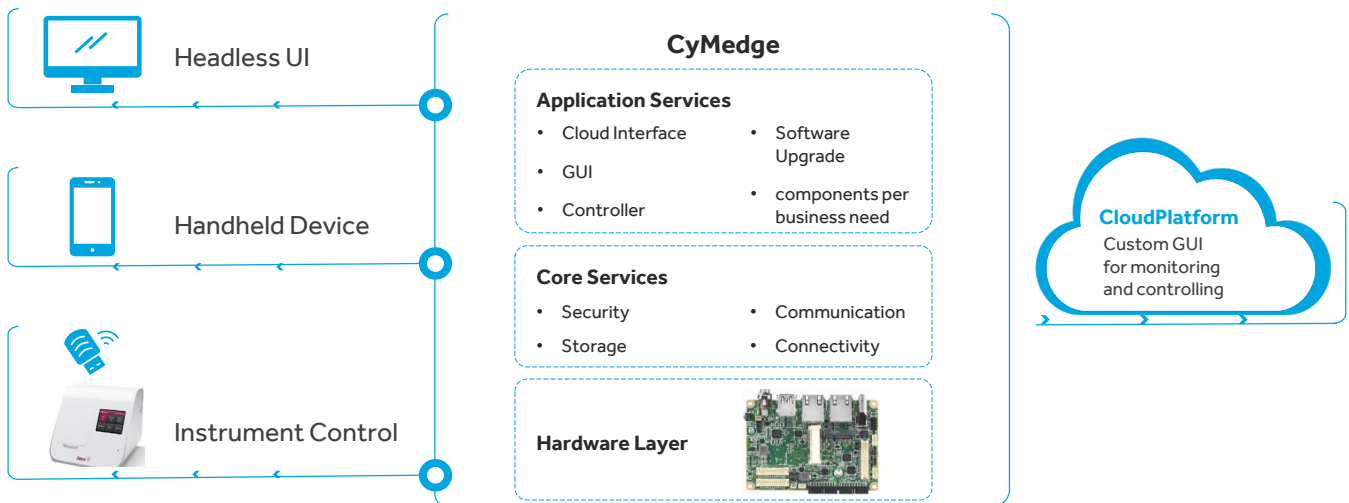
Headless UI

Handheld Device

Instrument Control

CyMedge

Application Services

• Cloud Interface
• GUI
• Controller
• Software Upgrade
• components per business need

Core Services

• Security
• Storage
• Communication
• Connectivity

Hardware Layer

CloudPlatform
Custom GUI for monitoring and controlling